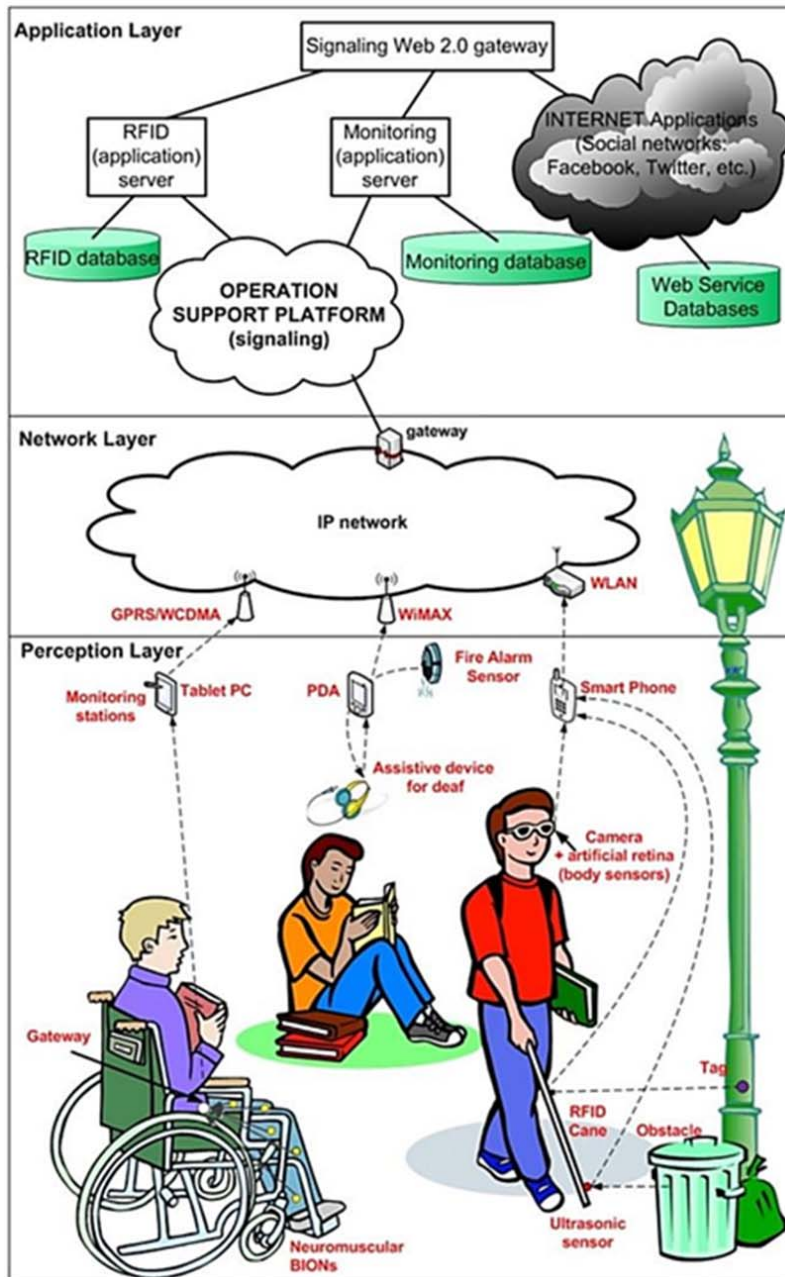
Application Layer

Signaling Web 2.0 gateway

RFID (application) server

Monitoring (application) server

INTERNET Applications (Social networks: Facebook, Twitter, etc.)

RFID database

Monitoring database

Web Service Databases

OPERATION SUPPORT PLATFORM (signaling)

Network Layer

gateway

IP network

GPRS/WCDMA

WiMAX

WLAN

Perception Layer

Monitoring stations

Tablet PC

PDA

Fire Alarm Sensor

Smart Phone

Assistive device for deaf

Camera + artificial retina (body sensors)

Gateway

Tag

RFID Cane

Obstacle

Ultrasonic sensor

Neuromuscular BIONs